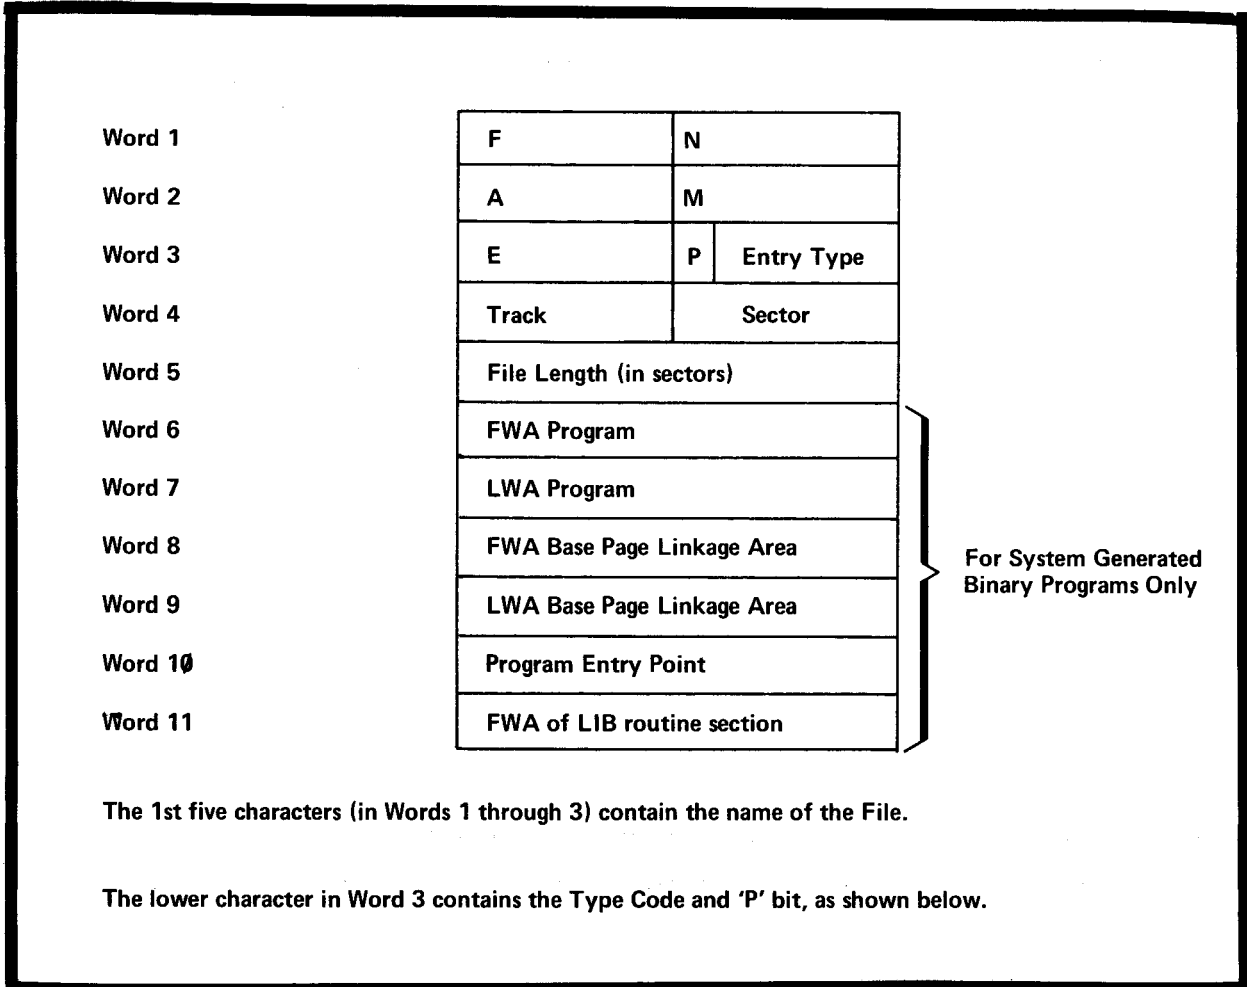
Word 1
Word 2
Word 3
Word 4
Word 5
Word 6
Word 7
Word 8
Word 9
Word 1Ø
Word 11

| F | N |
|---|---|
| A | M |
| E | P Entry Type |
| Track | Sector |
| File Length (in sectors) | |
| FWA Program | |
| LWA Program | |
| FWA Base Page Linkage Area | |
| LWA Base Page Linkage Area | |
| Program Entry Point | |
| FWA of LIB routine section | |

For System Generated Binary Programs Only

The 1st five characters (in Words 1 through 3) contain the name of the File.

The lower character in Word 3 contains the Type Code and 'P' bit, as shown below.